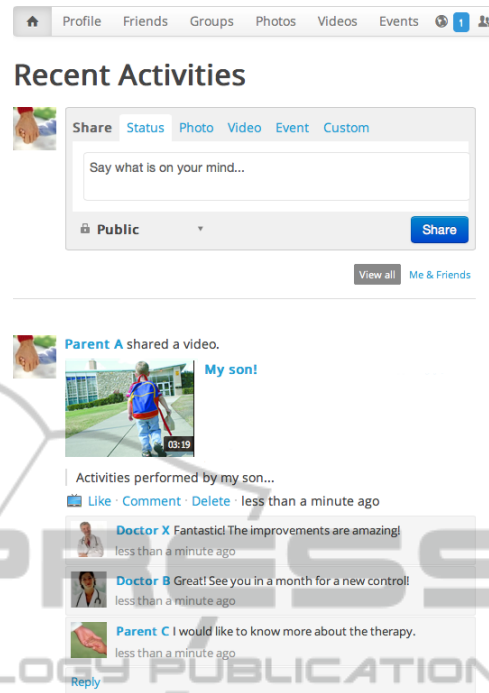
Profile Friends Groups Photos Videos Events 1

Recent Activities

Share Status Photo Video Event Custom

Say what is on your mind...

Public

Share

View all Me & Friends

Parent A shared a video.

My son!

03:19

Activities performed by my son...

Like · Comment · Delete · less than a minute ago

Doctor X Fantastic! The improvements are amazing!
less than a minute ago

Doctor B Great! See you in a month for a new control!
less than a minute ago

Parent C I would like to know more about the therapy.
less than a minute ago

Reply